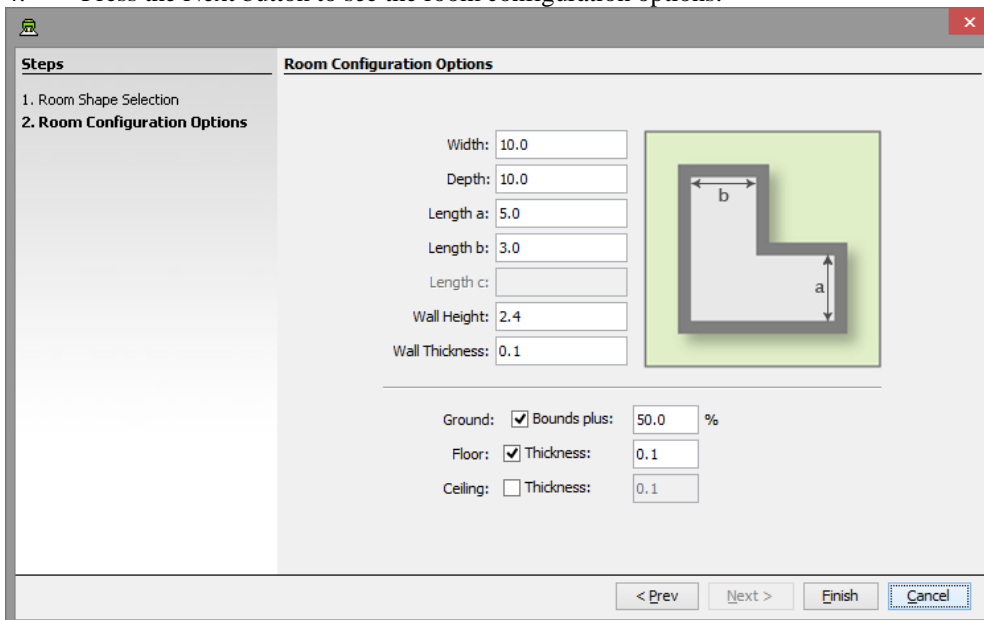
4. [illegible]

Steps

1. Room Shape Selection
2. Room Configuration Options

Room Configuration Options

Width: 10.0
Depth: 10.0
Length a: 5.0
Length b: 3.0
Length c:
Wall Height: 2.4
Wall Thickness: 0.1

b
a

Ground: Bounds plus: 50.0 %
Floor: Thickness: 0.1
Ceiling: Thickness: 0.1

< Prev
Next >
Finish
Cancel